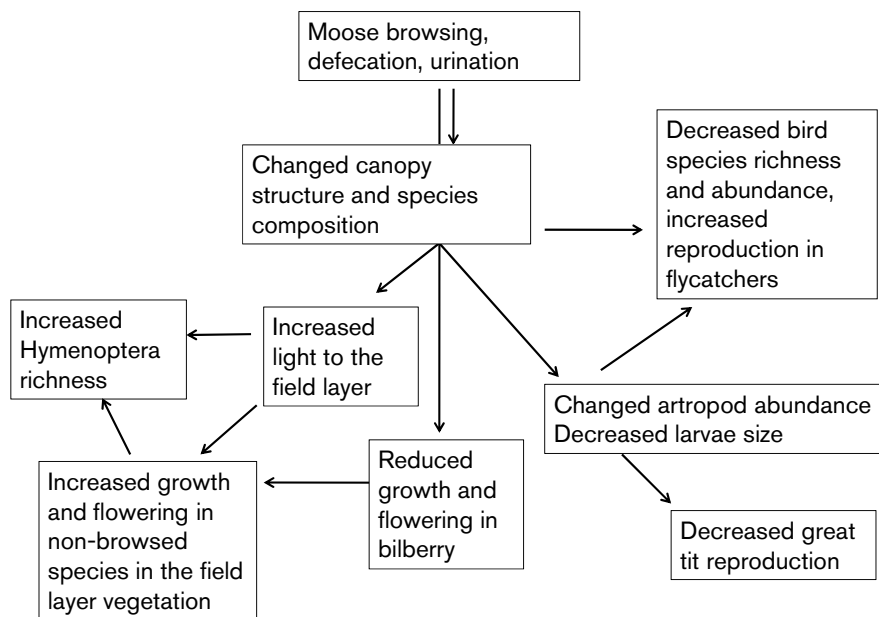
Moose browsing, defecation, urination

Changed canopy structure and species composition

Decreased bird species richness and abundance, increased reproduction in flycatchers

Increased Hymenoptera richness

Increased light to the field layer

Changed artropod abundance
Decreased larvae size

Increased growth and flowering in non-browsed species in the field layer vegetation

Reduced growth and flowering in bilberry

Decreased great tit reproduction